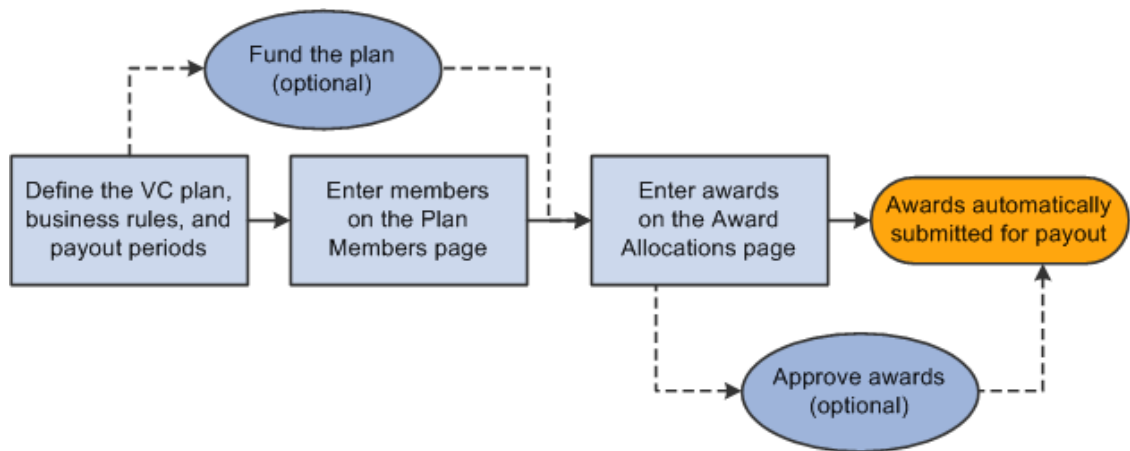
Fund the plan (optional)

Define the VC plan, business rules, and payout periods

Enter members on the Plan Members page

Enter awards on the Award Allocations page

Awards automatically submitted for payout

Approve awards (optional)